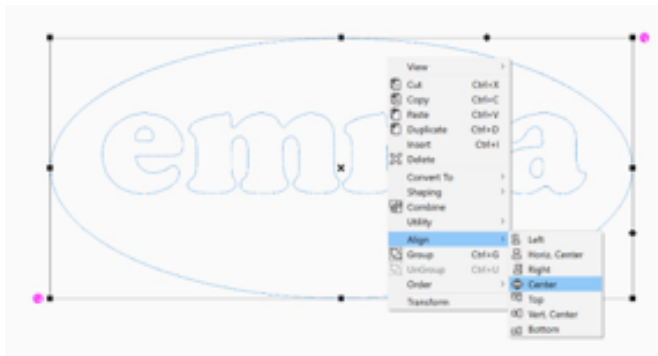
emma

View
Cut Ctrl+X
Copy Ctrl+C
Paste Ctrl+V
Duplicate Ctrl+D
Insert Ctrl+I
Delete
Convert To
Shaping
Combine
Utility
Align
Group Ctrl+G
UnGroup Ctrl+U
Order
Transform

Left
Horiz. Center
Right
Center
Top
Vert. Center
Bottom